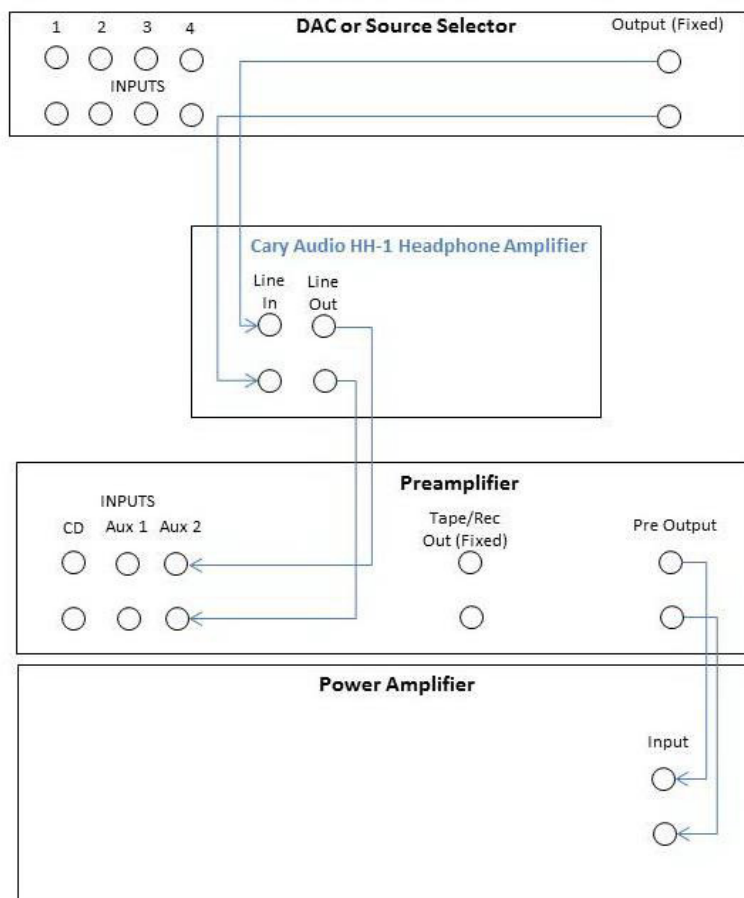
1 2 3 4

DAC or Source Selector

Output (Fixed)

INPUTS

Cary Audio HH-1 Headphone Amplifier

Line In

Line Out

Preamplifier

INPUTS

CD Aux 1 Aux 2

Tape/Rec Out (Fixed)

Pre Output

Power Amplifier

Input